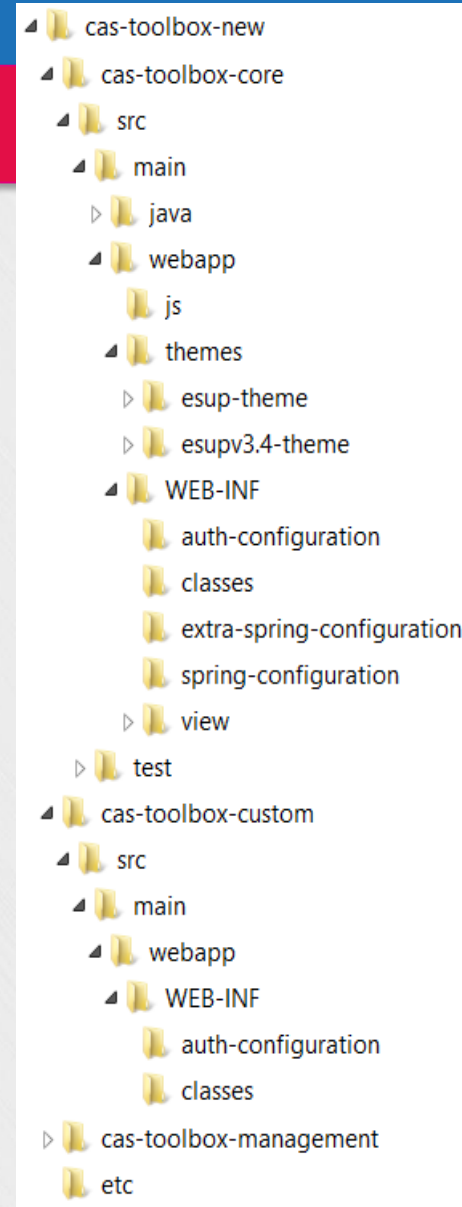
cas-toolbox-new
cas-toolbox-core
src
main
java
webapp
js
themes
esup-theme
esupv3.4-theme
WEB-INF
auth-configuration
classes
extra-spring-configuration
spring-configuration
view
test
cas-toolbox-custom
src
main
webapp
WEB-INF
auth-configuration
classes
cas-toolbox-management
etc